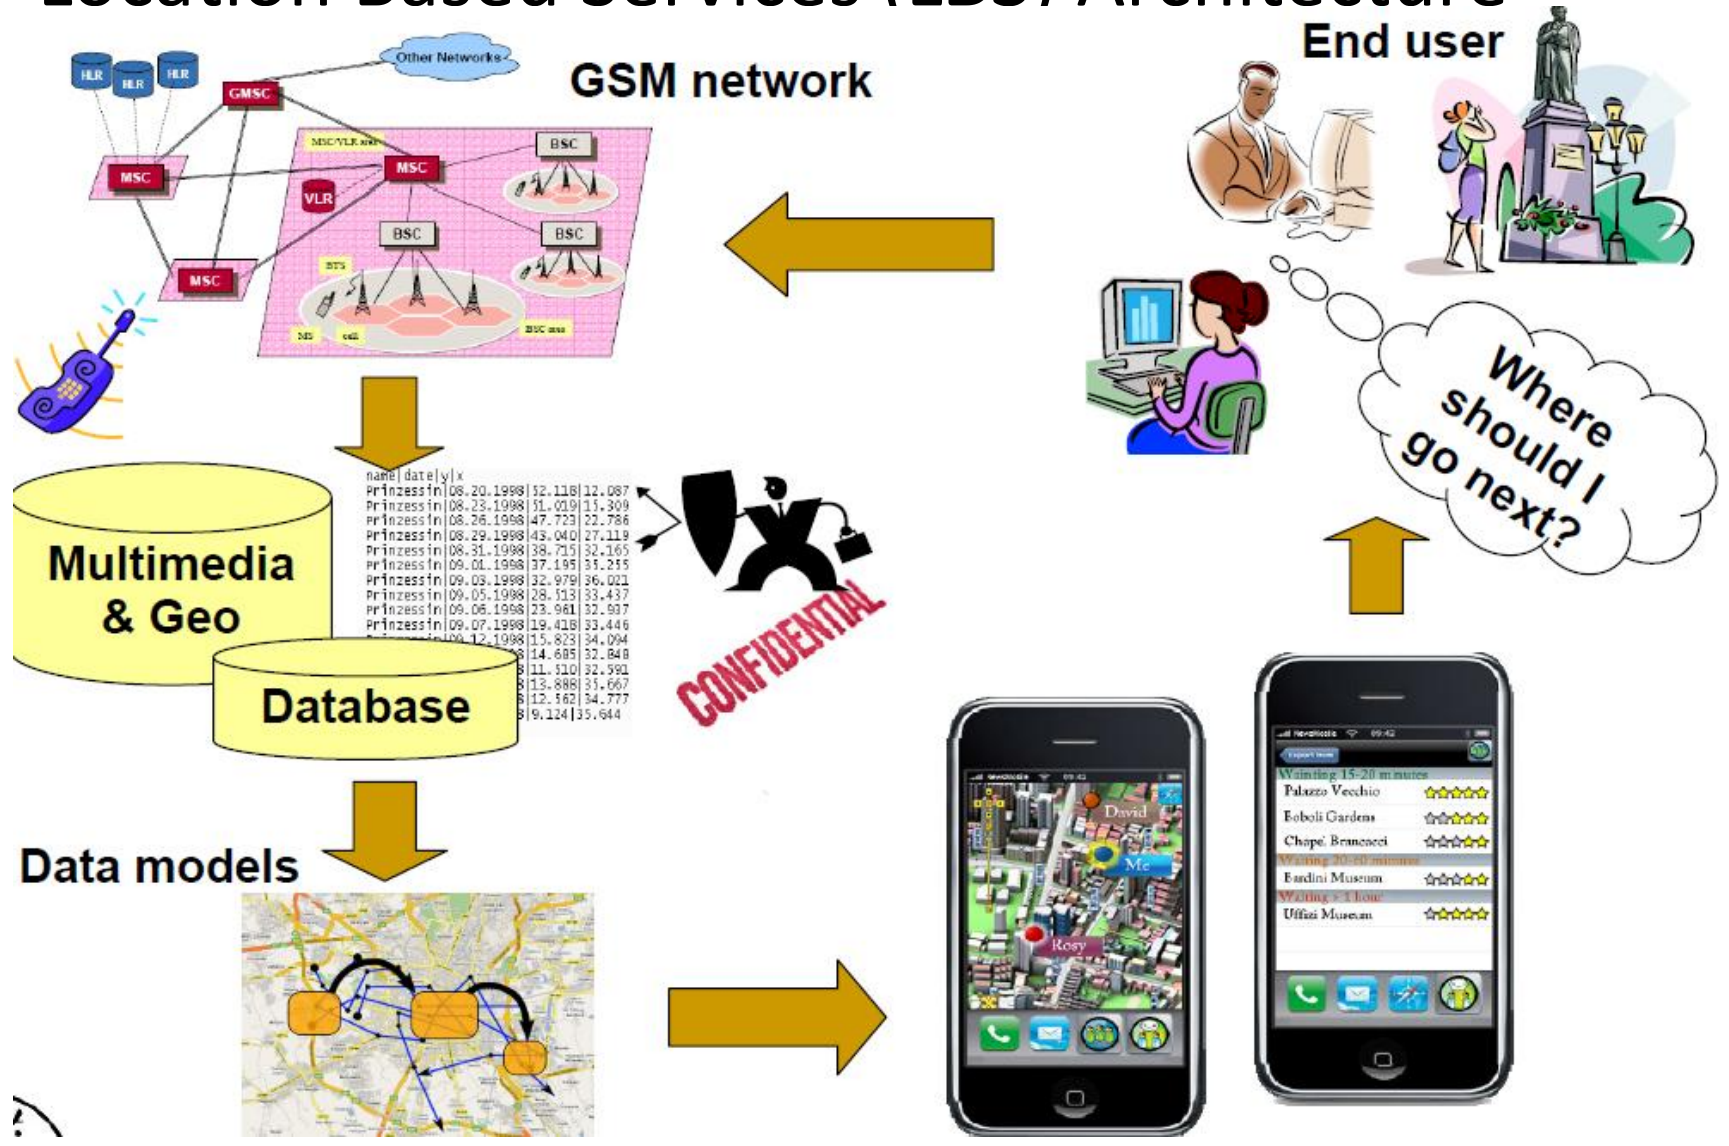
Location Based Services (LBS) Architecture

GSM network

End user

HLR HLR HLR

GMSC

Other Networks

MSC

MSC/VLR area

MSC

BSC

VLR

BSC

BSC

MSC

BTS

MS

cell

BSC area

Where should I go next?

Multimedia & Geo

Database

name|date|y|x
Prinzessin|08.20.1998|52.118|12.087
Prinzessin|08.23.1998|51.019|13.309
Prinzessin|08.26.1998|47.723|22.786
Prinzessin|08.29.1998|43.040|27.119
Prinzessin|08.31.1998|38.715|32.165
Prinzessin|09.01.1998|37.195|35.255
Prinzessin|09.03.1998|32.979|36.021
Prinzessin|09.05.1998|28.113|33.437
Prinzessin|09.06.1998|23.961|32.937
Prinzessin|09.07.1998|19.418|33.446
Prinzessin|09.12.1998|15.823|34.094
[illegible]8|14.685|32.848
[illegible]8|11.510|32.591
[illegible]8|13.888|35.667
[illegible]8|12.562|34.777
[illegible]8|9.124|35.644

CONFIDENTIAL

Data models

David

Me

Rosy

Waiting 15-20 minutes
Palazzo Vecchio
Boboli Gardens
Chapel Brancacci
Waiting 20-40 minutes
Bardini Museum
Waiting > 1 hour
Uffizi Museum